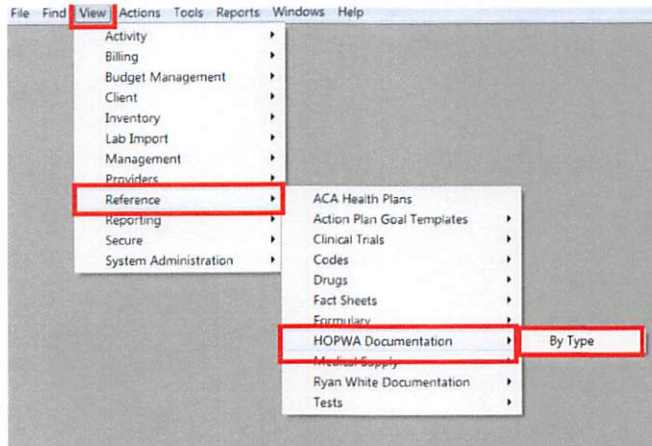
File Find View Actions Tools Reports Windows Help

Activity
Billing
Budget Management
Client
Inventory
Lab Import
Management
Providers
Reference
Reporting
Secure
System Administration

ACA Health Plans
Action Plan Goal Templates
Clinical Trials
Codes
Drugs
Fact Sheets
Formulary
HOPWA Documentation
Medical Supply
Ryan White Documentation
Tests

By Type